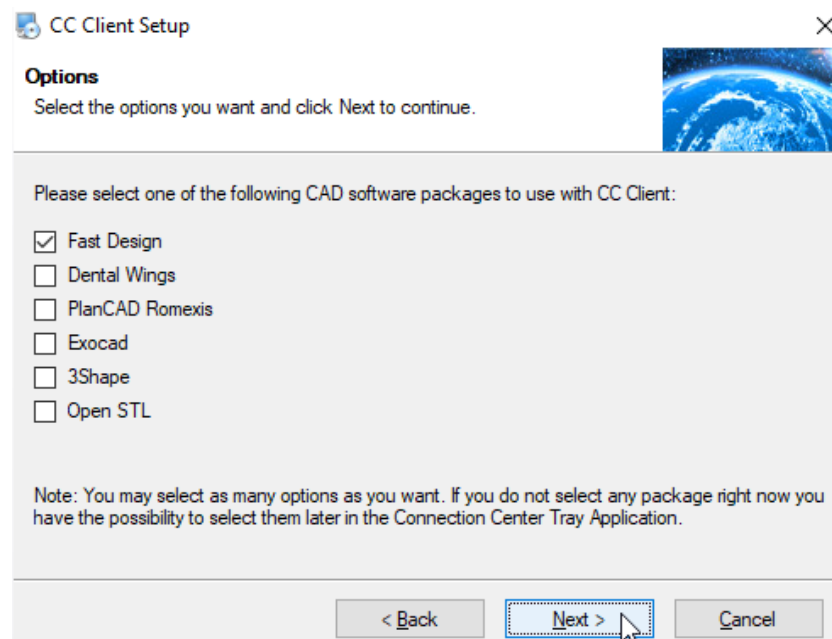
CC Client Setup

Options
Select the options you want and click Next to continue.

Please select one of the following CAD software packages to use with CC Client:

☑ Fast Design
☐ Dental Wings
☐ PlanCAD Romexis
☐ Exocad
☐ 3Shape
☐ Open STL

Note: You may select as many options as you want. If you do not select any package right now you have the possibility to select them later in the Connection Center Tray Application.

< Back
Next >
Cancel